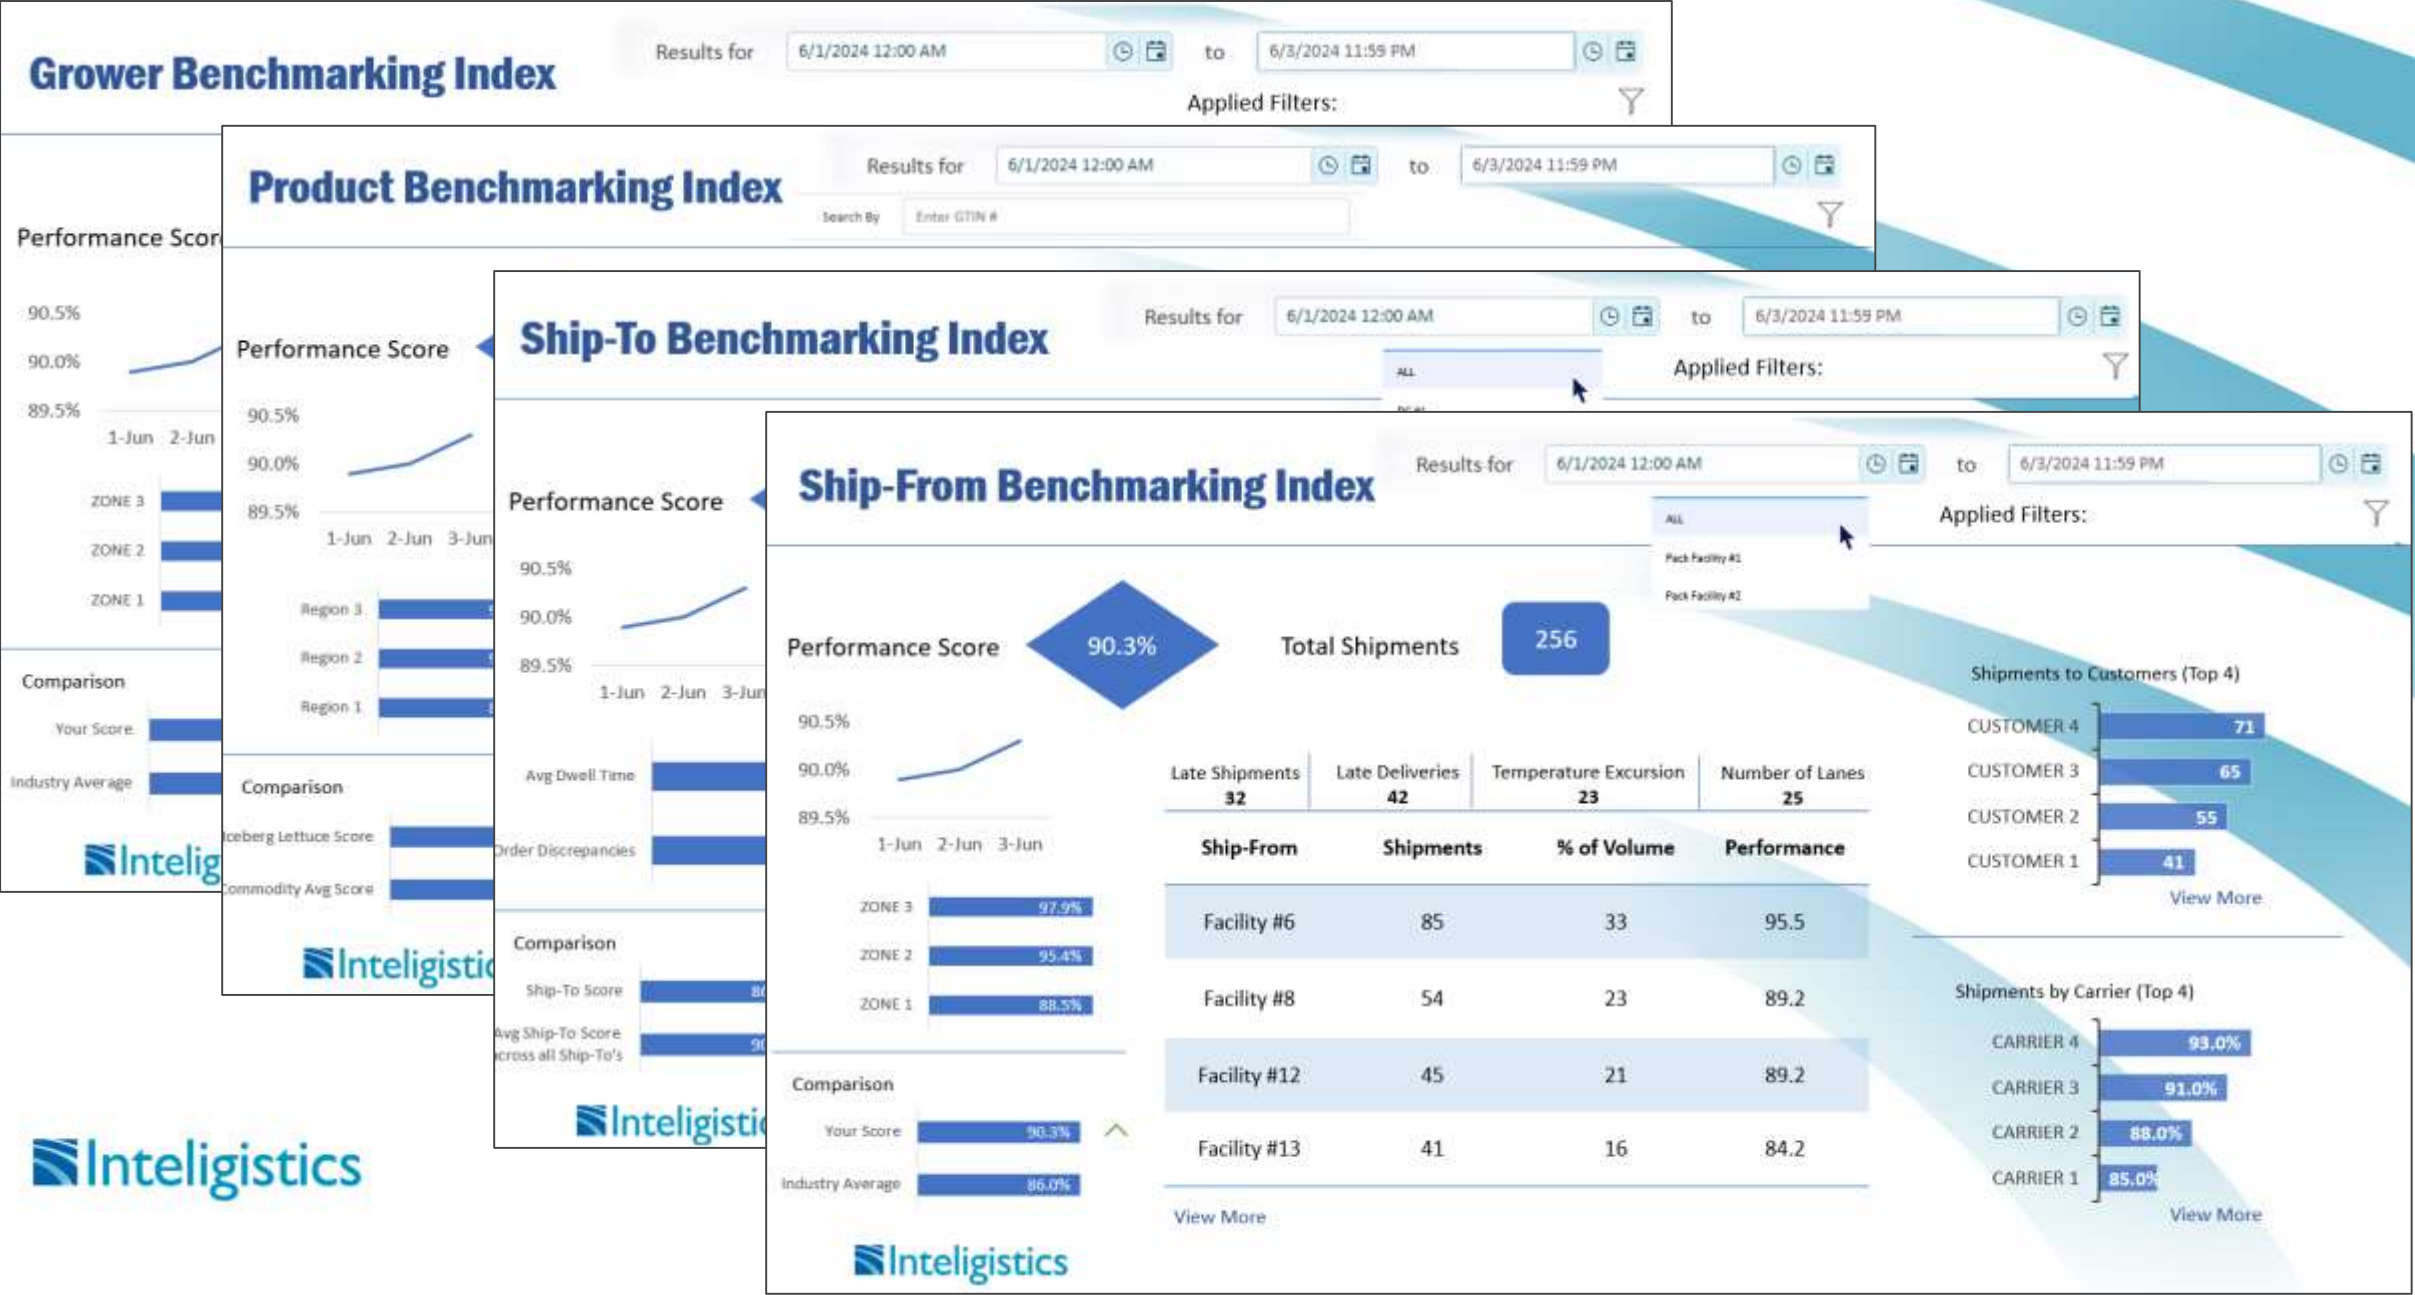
Grower Benchmarking Index

Results for 6/1/2024 12:00 AM to 6/3/2024 11:59 PM

Applied Filters:

Performance Scor

90.5%
90.0%
89.5%
1-Jun 2-Jun

ZONE 3
ZONE 2
ZONE 1

Comparison

Your Score
Industry Average

Intelig

Product Benchmarking Index

Results for 6/1/2024 12:00 AM to 6/3/2024 11:59 PM

Search By Enter GTIN #

Performance Score

90.5%
90.0%
89.5%
1-Jun 2-Jun 3-Jun

Region 3
Region 2
Region 1

Comparison

Iceberg Lettuce Score
Commodity Avg Score

Inteligistic

Ship-To Benchmarking Index

Results for 6/1/2024 12:00 AM to 6/3/2024 11:59 PM

ALL

Applied Filters:

Performance Score

90.5%
90.0%
89.5%
1-Jun 2-Jun 3-Jun

Avg Dwell Time
Order Discrepancies

Comparison

Ship-To Score
Avg Ship-To Score across all Ship-To's

Inteligistic

Ship-From Benchmarking Index

Results for 6/1/2024 12:00 AM to 6/3/2024 11:59 PM

ALL
Pack Facility #1
Pack Facility #2

Applied Filters:

Performance Score 90.3%

Total Shipments 256

90.5%
90.0%
89.5%
1-Jun 2-Jun 3-Jun

ZONE 3 97.9%
ZONE 2 95.4%
ZONE 1 88.5%

Comparison

Your Score 90.3%
Industry Average 86.0%

Inteligistics

| Late Shipments 32 | Late Deliveries 42 | Temperature Excursion 23 | Number of Lanes 25 |
|---|---|---|---|

| Ship-From | Shipments | % of Volume | Performance |
|---|---|---|---|
| Facility #6 | 85 | 33 | 95.5 |
| Facility #8 | 54 | 23 | 89.2 |
| Facility #12 | 45 | 21 | 89.2 |
| Facility #13 | 41 | 16 | 84.2 |

View More

Shipments to Customers (Top 4)

CUSTOMER 4 71
CUSTOMER 3 65
CUSTOMER 2 55
CUSTOMER 1 41

View More

Shipments by Carrier (Top 4)

CARRIER 4 93.0%
CARRIER 3 91.0%
CARRIER 2 88.0%
CARRIER 1 85.0%

View More

Inteligistics